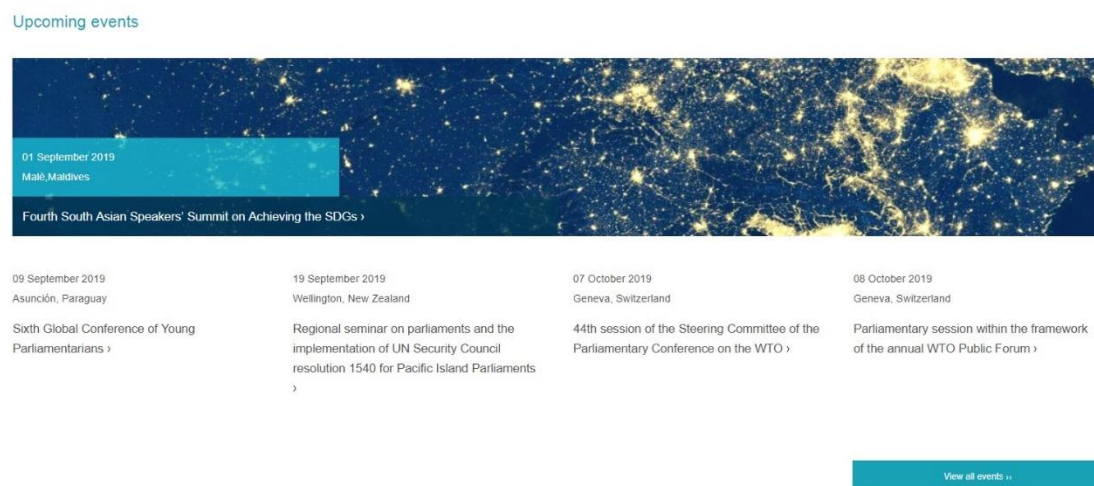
Upcoming events

01 September 2019
Malé,Maldives

Fourth South Asian Speakers' Summit on Achieving the SDGs ›

09 September 2019
Asunción, Paraguay

Sixth Global Conference of Young Parliamentarians ›

19 September 2019
Wellington, New Zealand

Regional seminar on parliaments and the implementation of UN Security Council resolution 1540 for Pacific Island Parliaments ›

07 October 2019
Geneva, Switzerland

44th session of the Steering Committee of the Parliamentary Conference on the WTO ›

08 October 2019
Geneva, Switzerland

Parliamentary session within the framework of the annual WTO Public Forum ›

View all events ››